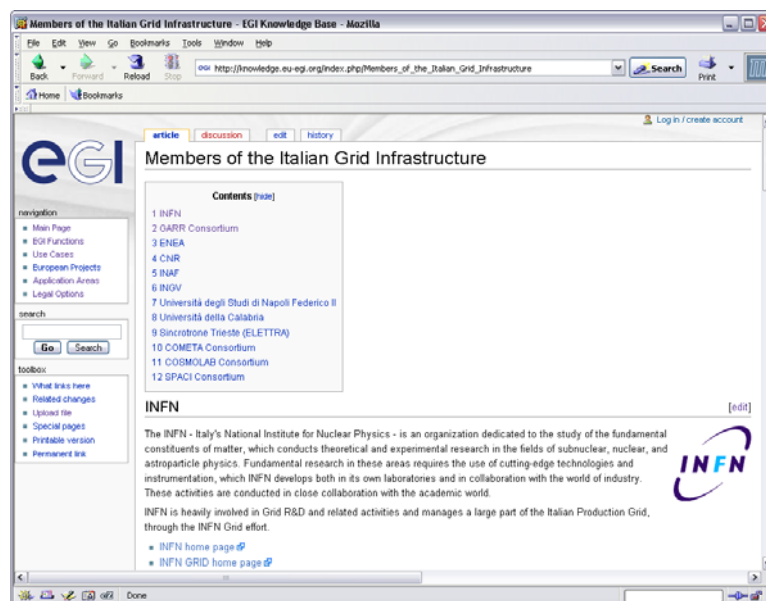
Members of the Italian Grid Infrastructure - EGI Knowledge Base - Mozilla

File Edit View Go Bookmarks Tools Window Help

Back Forward Reload Stop http://knowledge.eu-egi.org/index.php/Members_of_the_Italian_Grid_Infrastructure Search Print

Home Bookmarks

Log in / create account

article discussion edit history

egi

Members of the Italian Grid Infrastructure

navigation
- Main Page
- EGI Functions
- Use Cases
- European Projects
- Application Areas
- Legal Options

search
Go Search

toolbox
- What links here
- Related changes
- Upload file
- Special pages
- Printable version
- Permanent link

Contents [hide]
1 INFN
2 GARR Consortium
3 ENEA
4 CNR
5 INAF
6 INGV
7 Università degli Studi di Napoli Federico II
8 Università della Calabria
9 Sincrotrone Trieste (ELETTRA)
10 COMETA Consortium
11 COSMOLAB Consortium
12 SPACI Consortium

INFN

[edit]

The INFN - Italy's National Institute for Nuclear Physics - is an organization dedicated to the study of the fundamental constituents of matter, which conducts theoretical and experimental research in the fields of subnuclear, nuclear, and astroparticle physics. Fundamental research in these areas requires the use of cutting-edge technologies and instrumentation, which INFN develops both in its own laboratories and in collaboration with the world of industry. These activities are conducted in close collaboration with the academic world.

INFN

INFN is heavily involved in Grid R&D and related activities and manages a large part of the Italian Production Grid, through the INFN Grid effort.

- INFN home page
- INFN GRID home page

Done